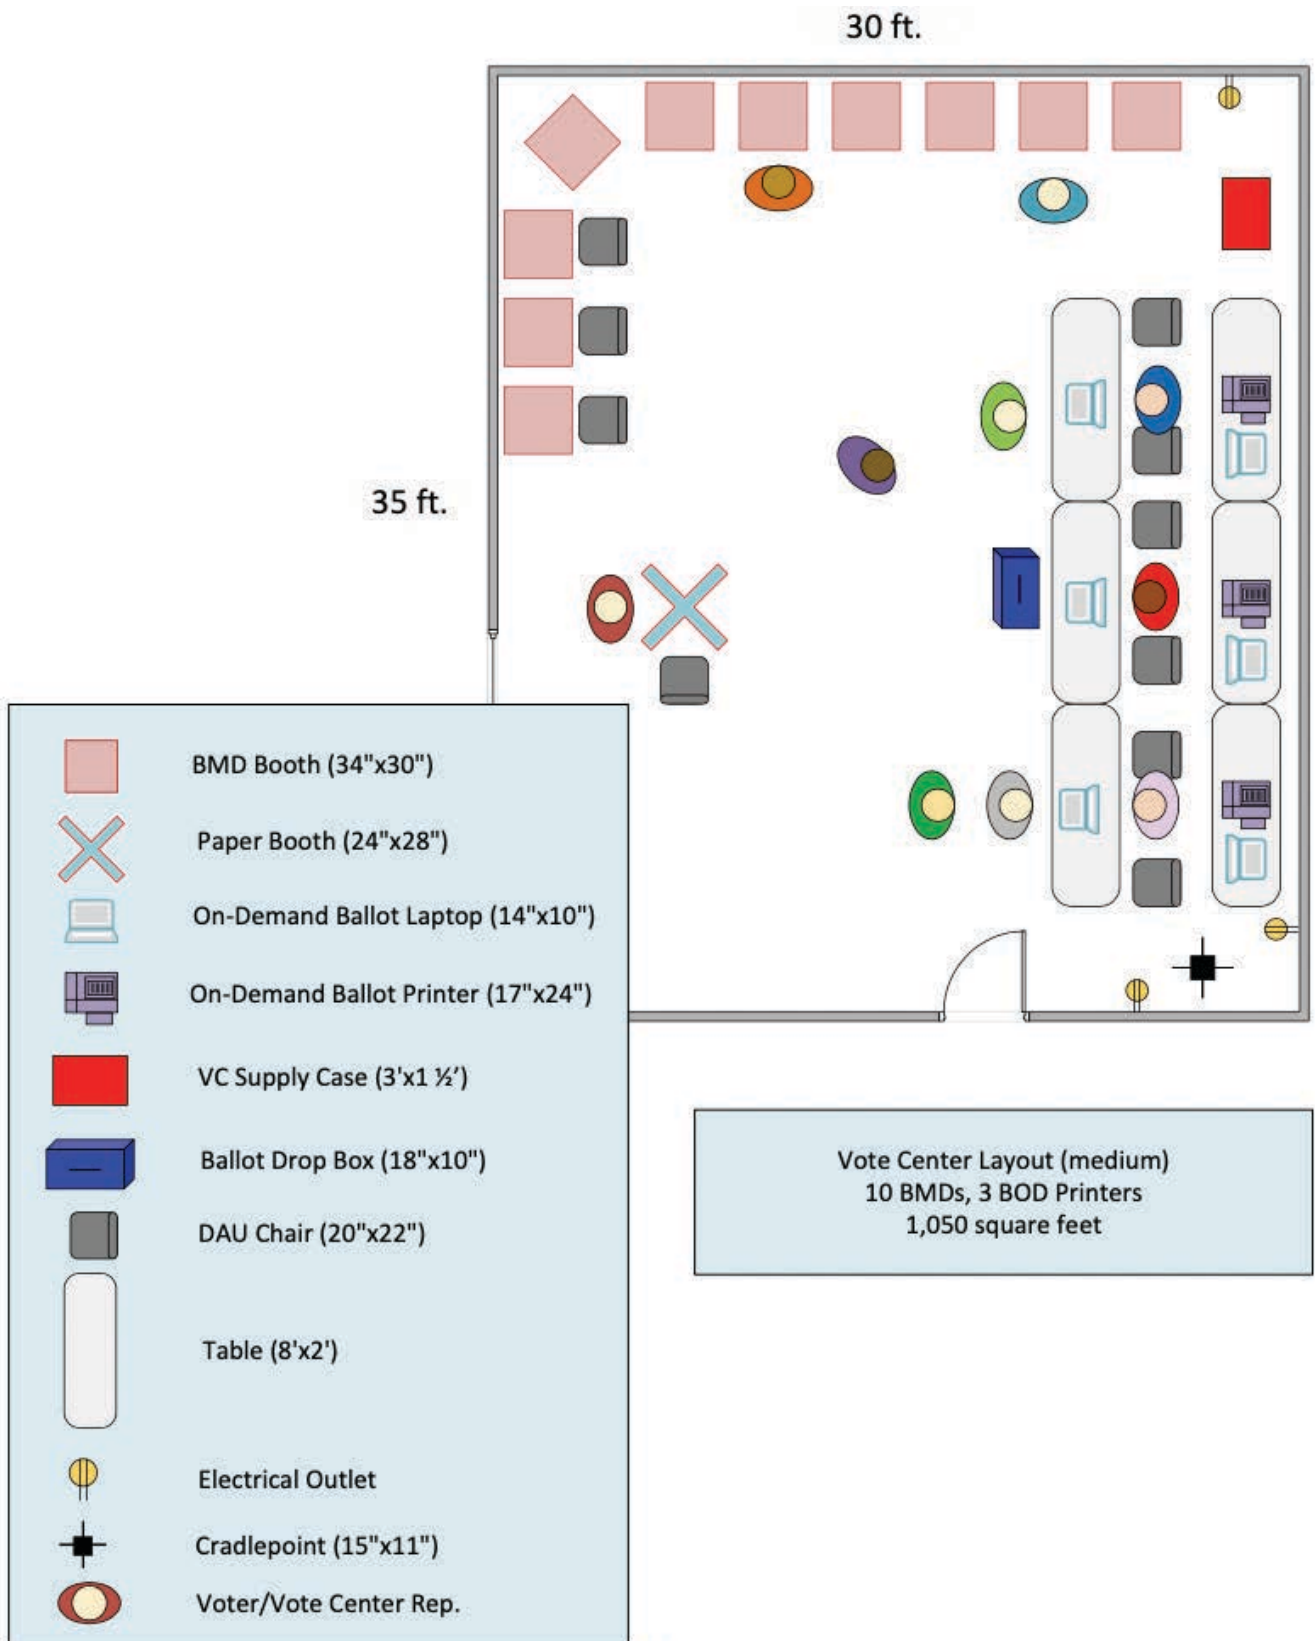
30 ft.

35 ft.

BMD Booth (34"x30")

Paper Booth (24"x28")

On-Demand Ballot Laptop (14"x10")

On-Demand Ballot Printer (17"x24")

VC Supply Case (3'x1 ½')

Ballot Drop Box (18"x10")

DAU Chair (20"x22")

Table (8'x2')

Electrical Outlet

Cradlepoint (15"x11")

Voter/Vote Center Rep.

Vote Center Layout (medium)
10 BMDs, 3 BOD Printers
1,050 square feet